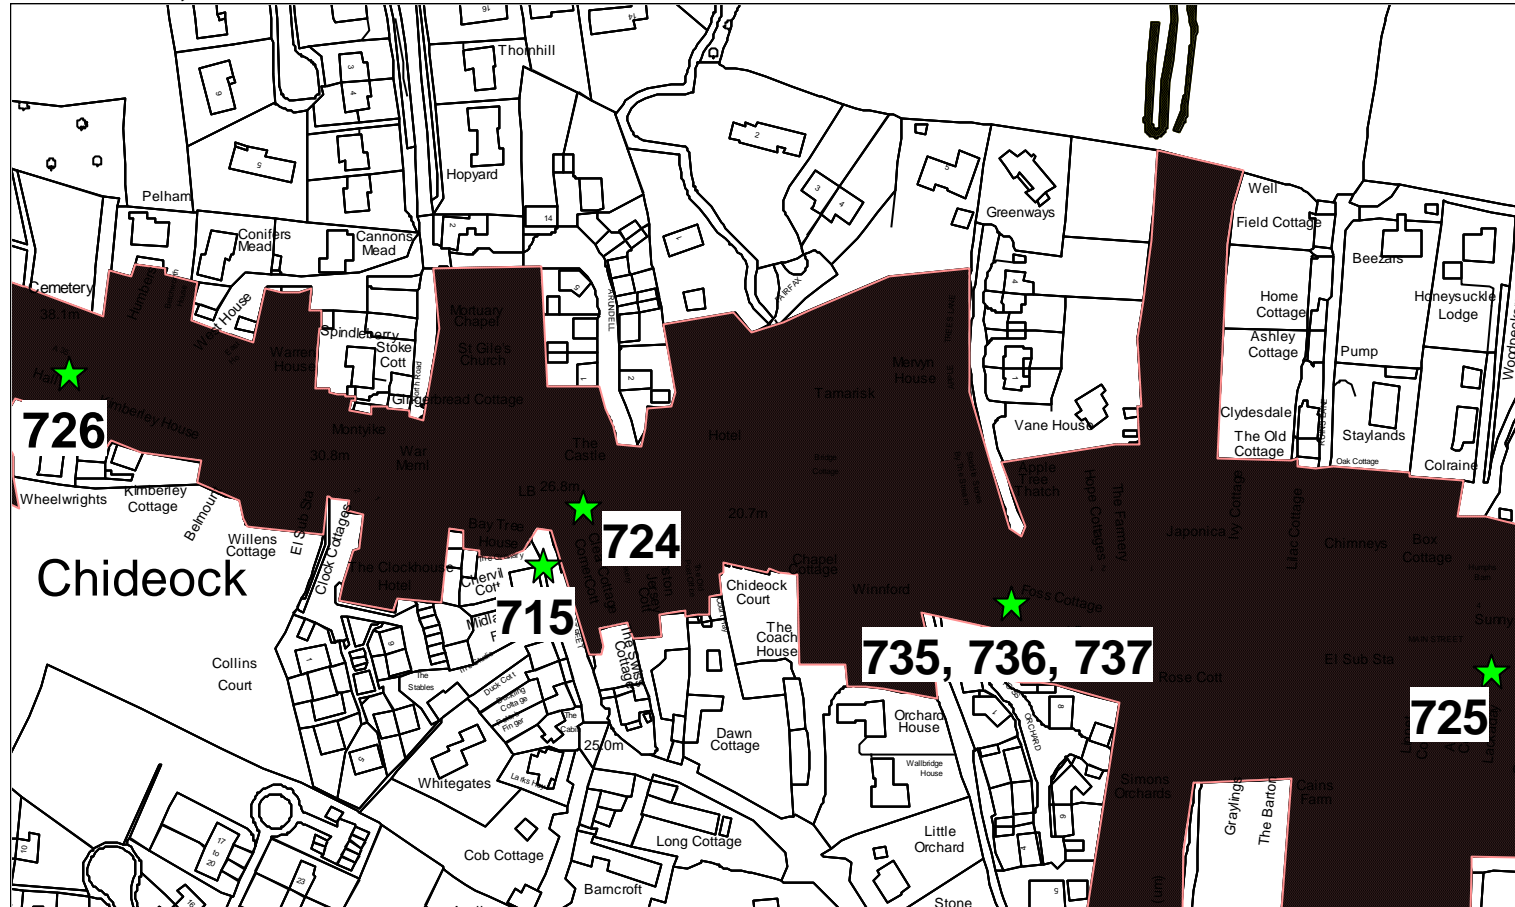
Thornhill
Hopyard
Pelham
Conifers Mead
Cannons Mead
Cemetery
38.1m
Greenways
Well
Field Cottage
Beezals
Home Cottage
Ashley Cottage
Honeysuckle Lodge
Pump
Mortuary Chapel
St Giles's Church
Spindleberry
Stoke Cott
Gingerbread Cottage
Marwyn House
Tamarisk
Vane House
Clydesdale
The Old Cottage
Staylands
Colraine
726
Kimberley House
Montyke
30.8m
War Meml
The Castle
Hotel
Apple Tree Thatch
Wheelwrights
Kimberley Cottage
Belmount
Willens Cottage
El Sub Sta
Clock Cottages
LB
26.8m
724
20.7m
Bay Tree House
Chideock
The Clockhouse Hotel
Chervil Cott
715
Chapel Cottage
Japonica
Ivy Cottage
Lilac Cottage
Chimneys
Box Cottage
Chideock Court
Winnford
Foss Cottage
The Coach House
735, 736, 737
Rose Cott
El Sub Sta
Collins Court
The Stables
Duck Cott
Dawn Cottage
Orchard House
725
Whitegates
25.0m
Wallbridge House
Simons Orchards
Graylings
The Barton
Cains Farm
Little Orchard
Long Cottage
Cob Cottage
Barncroft
Stone